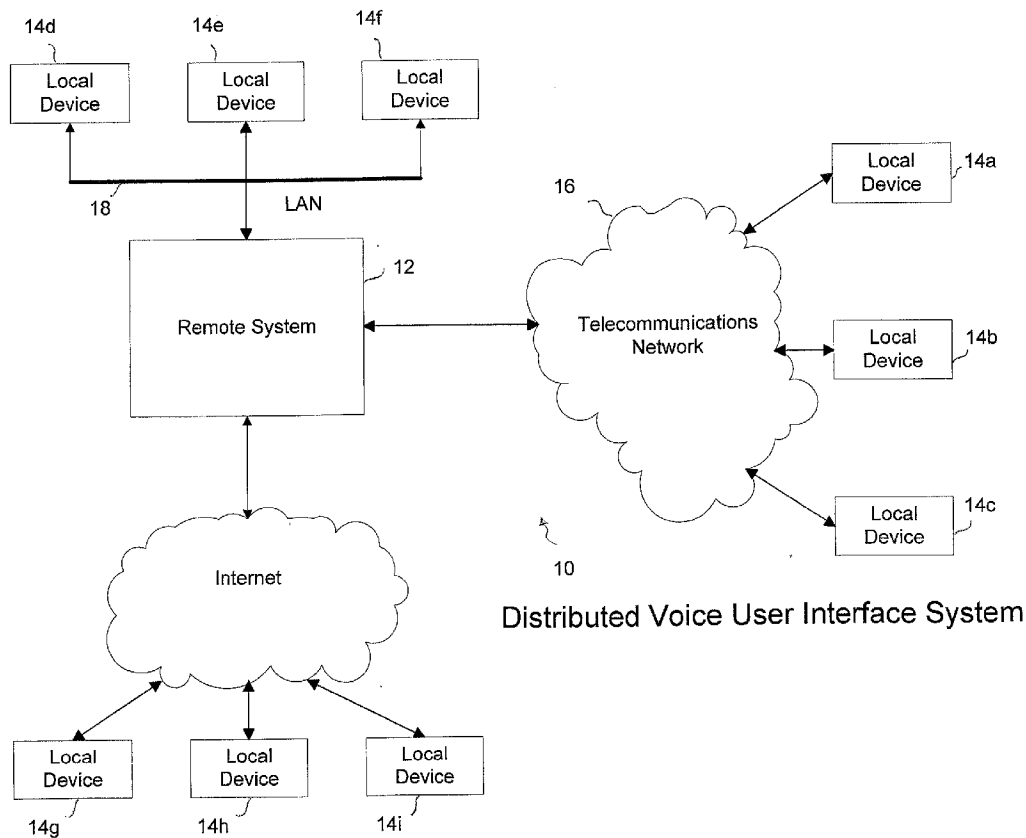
14d
Local Device

14e
Local Device

14f
Local Device

18
LAN

16

Local Device
14a

12
Remote System

Telecommunications Network

Local Device
14b

Local Device
14c

10

Internet

Distributed Voice User Interface System

Local Device
14g

Local Device
14h

Local Device
14i